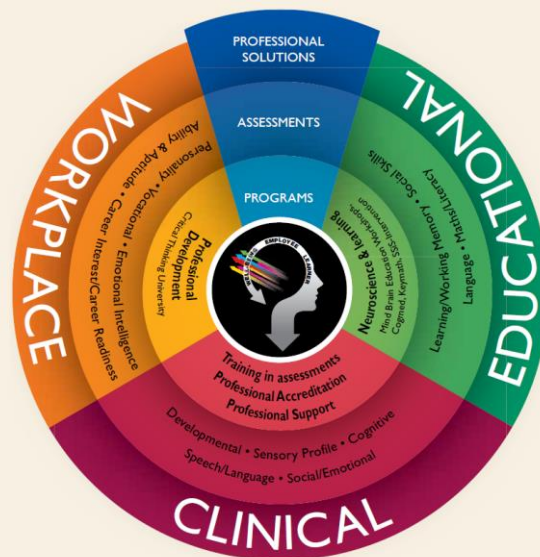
PROFESSIONAL SOLUTIONS

ASSESSMENTS

PROGRAMS

WORKPLACE

Ability & Aptitude • Personality • Vocational • Emotional Intelligence • Career Interest/Career Readiness

Professional Development

Critical Thinking University

EDUCATIONAL

Social Skills • Learning/Working Memory • Language • Math/Literacy

Neuroscience & learning

Mind Brain Education Workshops, Cogmed, Keymath, SSIS Intervention

STUDENT EMPLOYEE LEARNER

Training in assessments
Professional Accreditation
Professional Support

Developmental • Sensory Profile • Cognitive
Speech/Language • Social/Emotional

CLINICAL